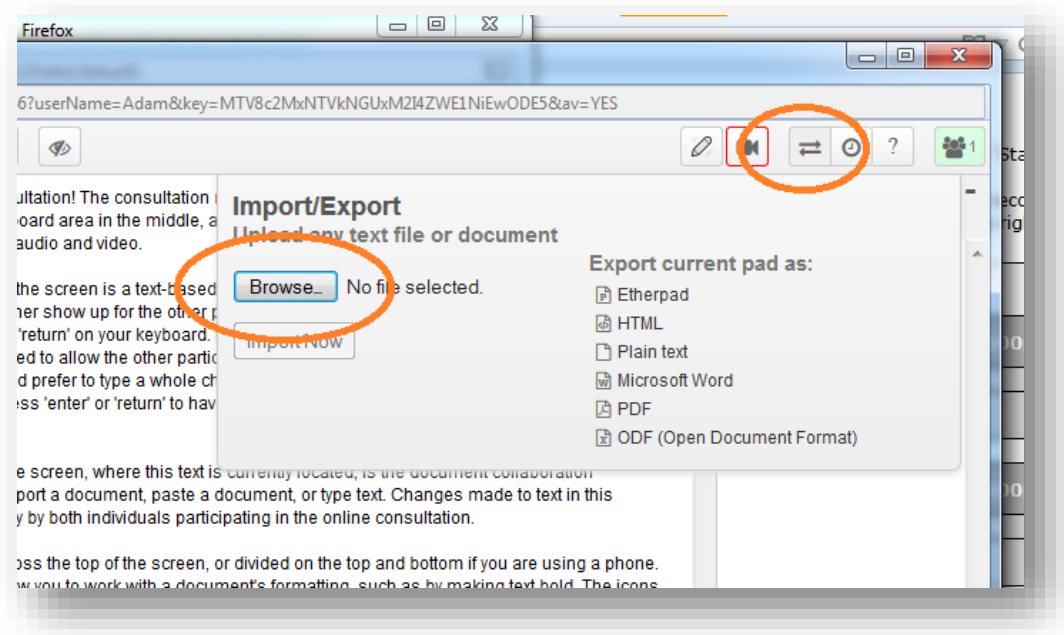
Firefox

6?userName=Adam&key=MTV8c2MxNTVkNGUxM2I4ZWE1NiEwODE5&av=YES

?

1

Sta

eco

rig

ultation! The consultation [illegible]

board area in the middle, a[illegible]

audio and video.

the screen is a text-based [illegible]

her show up for the other p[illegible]

'return' on your keyboard.

ed to allow the other partic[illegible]

d prefer to type a whole ch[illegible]

ess 'enter' or 'return' to hav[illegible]

Import/Export

Upload any text file or document

Browse... No file selected.

Import Now

Export current pad as:

Etherpad

HTML

Plain text

Microsoft Word

PDF

ODF (Open Document Format)

e screen, where this text is currently located, is the document collaboration

port a document, paste a document, or type text. Changes made to text in this

y by both individuals participating in the online consultation.

ss the top of the screen, or divided on the top and bottom if you are using a phone.

w you to work with a document's formatting, such as by making text bold. The icons